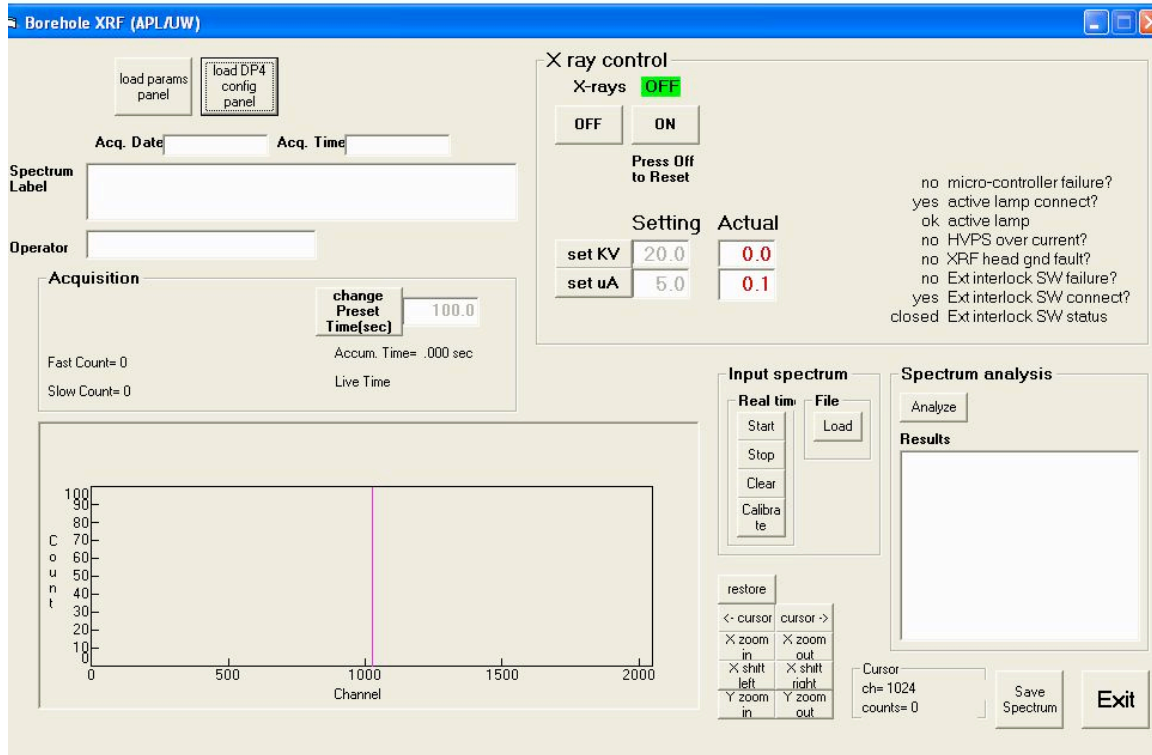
Borehole XRF (APL/UW)

load params panel

load DP4 config panel

Acq. Date

Acq. Time

Spectrum Label

Operator

Acquisition

change Preset Time(sec)

100.0

Accum. Time= .000 sec

Fast Count= 0

Live Time

Slow Count= 0

X ray control

X-rays OFF

OFF

ON

Press Off to Reset

Setting

Actual

set KV 20.0 0.0

set uA 5.0 0.1

no micro-controller failure?
yes active lamp connect?
ok active lamp
no HVPS over current?
no XRF head gnd fault?
no Ext interlock SW failure?
yes Ext interlock SW connect?
closed Ext interlock SW status

Input spectrum

Real tim

Start

Stop

Clear

Calibrate

File

Load

Spectrum analysis

Analyze

Results

100
90
80
70
60
50
40
30
20
10
0

Count

0 500 1000 1500 2000

Channel

restore

<- cursor

cursor ->

X zoom in

X zoom out

X shift left

X shift right

Y zoom in

Y zoom out

Cursor
ch= 1024
counts= 0

Save Spectrum

Exit